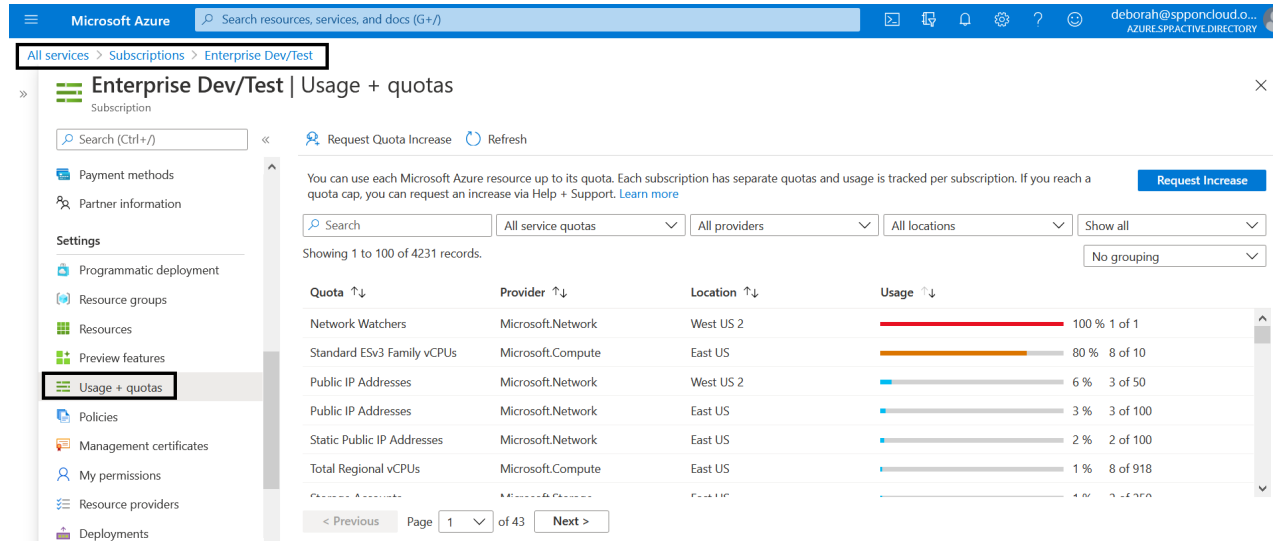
Microsoft Azure
Search resources, services, and docs (G+/)
deborah@spponcloud.o...
AZURE.SPPACTIVE.DIRECTORY

All services > Subscriptions > Enterprise Dev/Test

Enterprise Dev/Test | Usage + quotas
Subscription

Search (Ctrl+/)
Payment methods
Partner information
Settings
Programmatic deployment
Resource groups
Resources
Preview features
Usage + quotas
Policies
Management certificates
My permissions
Resource providers
Deployments

Request Quota Increase   Refresh

You can use each Microsoft Azure resource up to its quota. Each subscription has separate quotas and usage is tracked per subscription. If you reach a quota cap, you can request an increase via Help + Support. Learn more

Request Increase

Search | All service quotas | All providers | All locations | Show all

Showing 1 to 100 of 4231 records.

No grouping

| Quota ↑↓ | Provider ↑↓ | Location ↑↓ | Usage ↑↓ |
|---|---|---|---|
| Network Watchers | Microsoft.Network | West US 2 | 100 % 1 of 1 |
| Standard ESv3 Family vCPUs | Microsoft.Compute | East US | 80 % 8 of 10 |
| Public IP Addresses | Microsoft.Network | West US 2 | 6 % 3 of 50 |
| Public IP Addresses | Microsoft.Network | East US | 3 % 3 of 100 |
| Static Public IP Addresses | Microsoft.Network | East US | 2 % 2 of 100 |
| Total Regional vCPUs | Microsoft.Compute | East US | 1 % 8 of 918 |
| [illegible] | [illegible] | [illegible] | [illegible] |

< Previous   Page 1 of 43   Next >